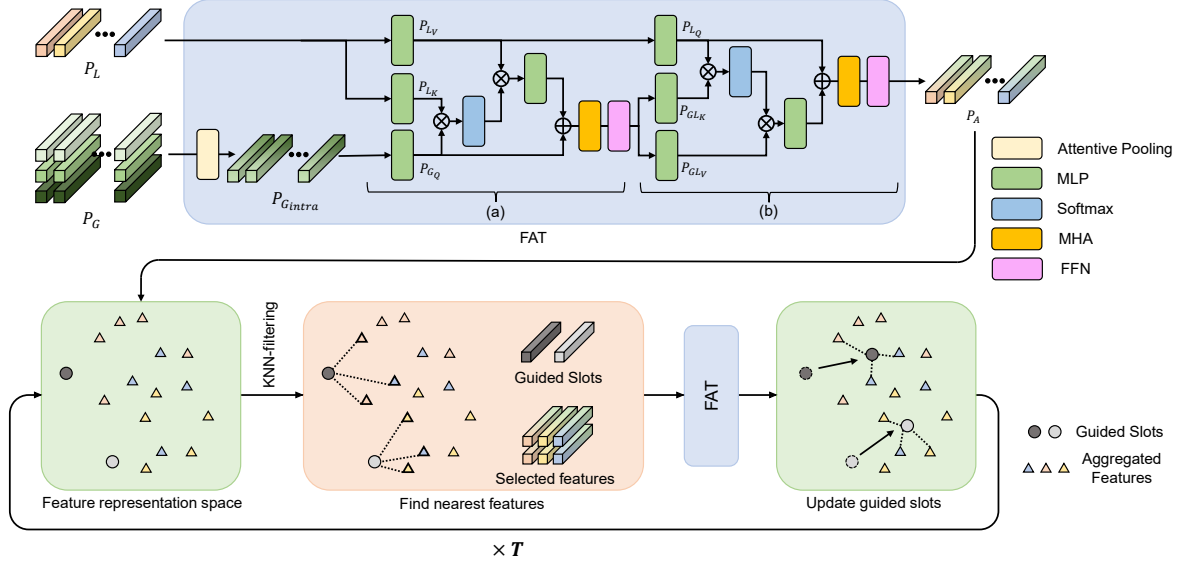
$P_L$

$P_G$

$P_{G_{intra}}$

$P_{L_V}$

$P_{L_K}$

$P_{G_Q}$

$P_{L_Q}$

$P_{GL_K}$

$P_{GL_V}$

(a)

(b)

FAT

$P_A$

Attentive Pooling

MLP

Softmax

MHA

FFN

Feature representation space

KNN-filtering

Guided Slots

Selected features

Find nearest features

FAT

Update guided slots

Guided Slots

Aggregated Features

$\times \boldsymbol{T}$